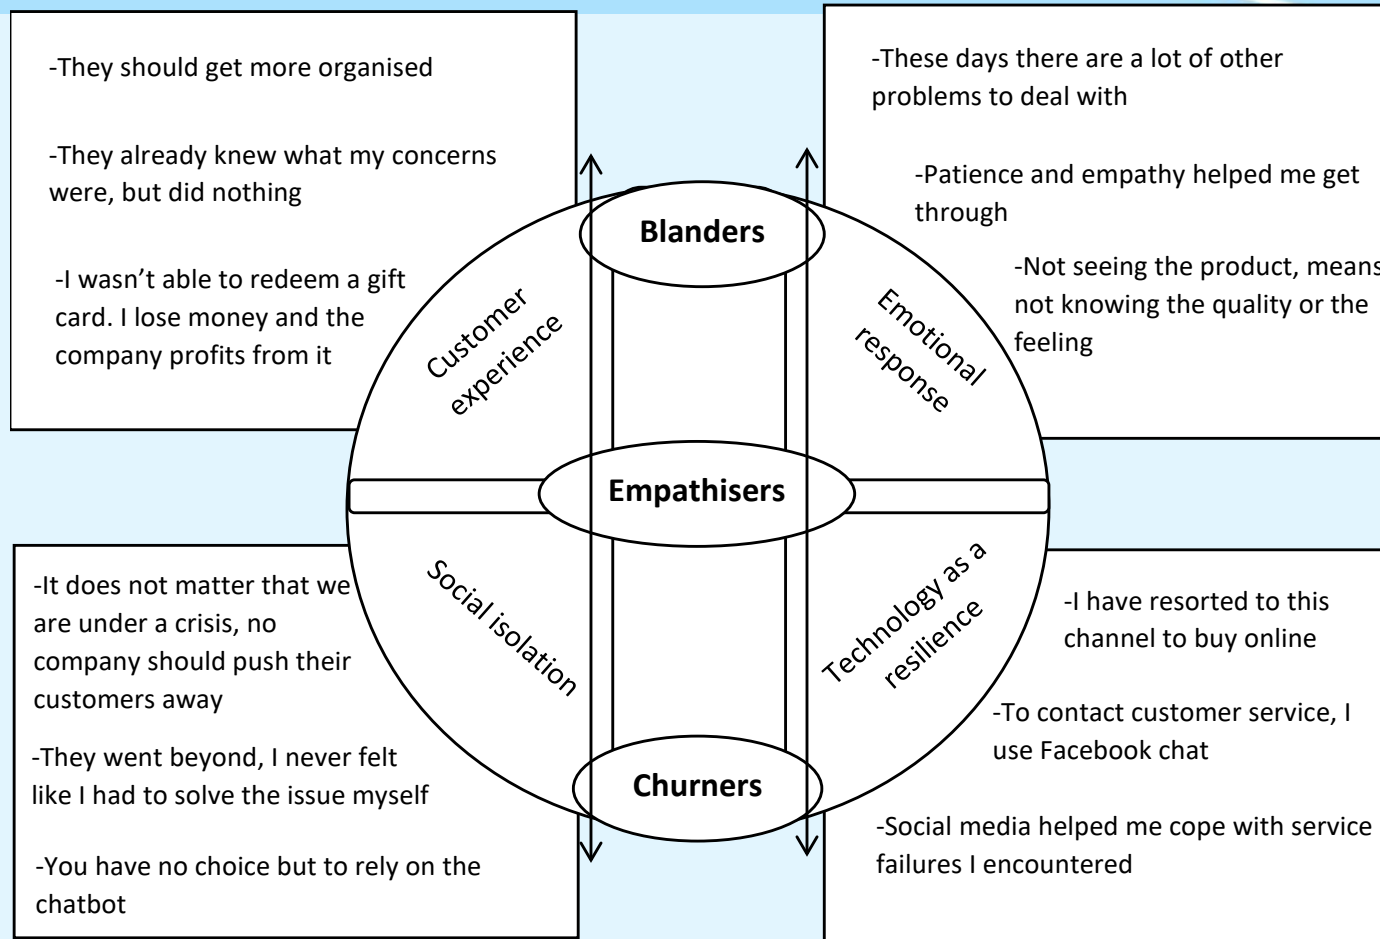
-They should get more organised

-They already knew what my concerns were, but did nothing

-I wasn't able to redeem a gift card. I lose money and the company profits from it

-These days there are a lot of other problems to deal with

-Patience and empathy helped me get through

-Not seeing the product, means not knowing the quality or the feeling

Blanders

Customer experience

Emotional response

Empathisers

Social isolation

Technology as a resilience

Churners

-It does not matter that we are under a crisis, no company should push their customers away

-They went beyond, I never felt like I had to solve the issue myself

-You have no choice but to rely on the chatbot

-I have resorted to this channel to buy online

-To contact customer service, I use Facebook chat

-Social media helped me cope with service failures I encountered